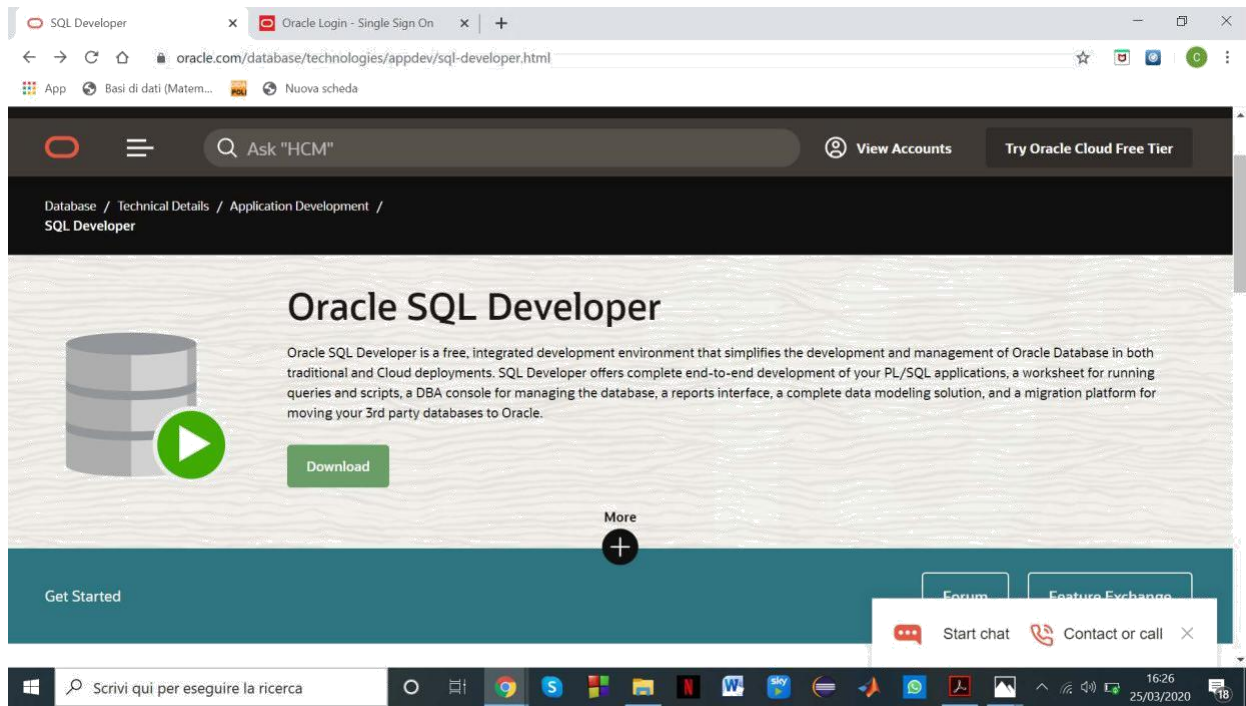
SQL Developer × Oracle Login - Single Sign On × +

oracle.com/database/technologies/appdev/sql-developer.html

App Basi di dati (Matem... Nuova scheda

Ask "HCM"

View Accounts

Try Oracle Cloud Free Tier

Database / Technical Details / Application Development /
SQL Developer

Oracle SQL Developer

Oracle SQL Developer is a free, integrated development environment that simplifies the development and management of Oracle Database in both traditional and Cloud deployments. SQL Developer offers complete end-to-end development of your PL/SQL applications, a worksheet for running queries and scripts, a DBA console for managing the database, a reports interface, a complete data modeling solution, and a migration platform for moving your 3rd party databases to Oracle.

Download

More

Get Started

Forum

Feature Exchange

Start chat

Contact or call ×

Scrivi qui per eseguire la ricerca

16:26
25/03/2020

18